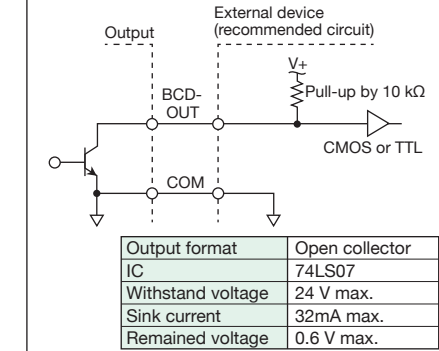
Output

External device (recommended circuit)

V+

BCD-OUT

Pull-up by 10 kΩ

CMOS or TTL

COM

| Output format | Open collector |
|---|---|
| IC | 74LS07 |
| Withstand voltage | 24 V max. |
| Sink current | 32mA max. |
| Remained voltage | 0.6 V max. |